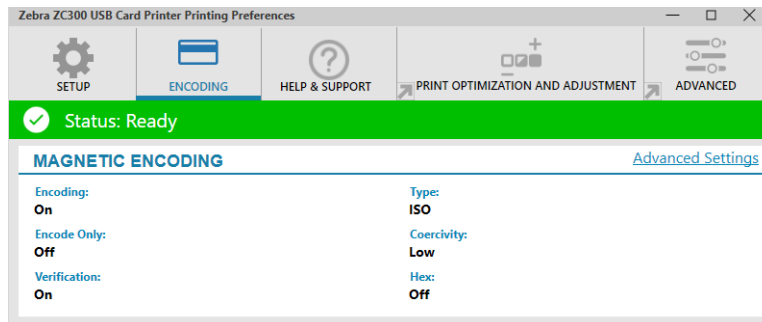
Zebra ZC300 USB Card Printer Printing Preferences

SETUP
ENCODING
HELP & SUPPORT
PRINT OPTIMIZATION AND ADJUSTMENT
ADVANCED

Status: Ready

MAGNETIC ENCODING
Advanced Settings

Encoding:
On

Type:
ISO

Encode Only:
Off

Coercivity:
Low

Verification:
On

Hex:
Off